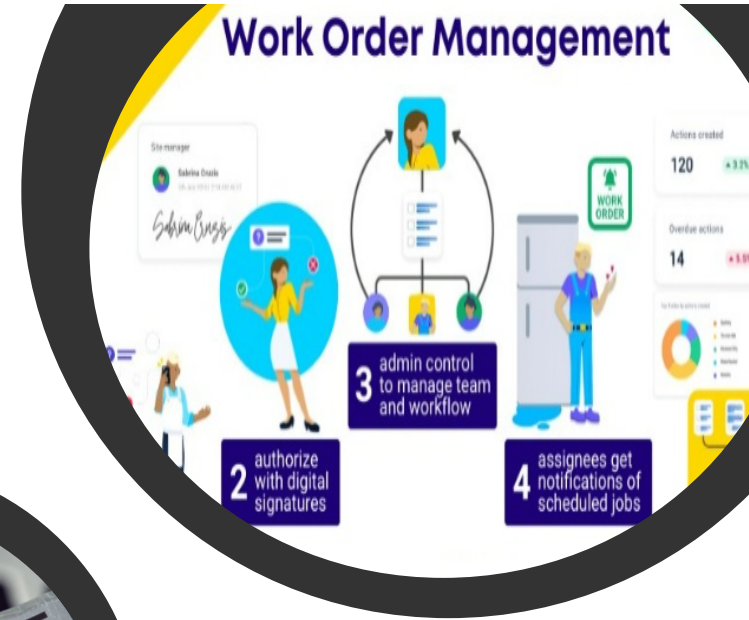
Work Order Management

Site manager
Sabrina Crasis
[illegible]
Sabrina Crasis

Actions created
120 + 3.2%

Overdue actions
14 + 5.9%

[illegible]

WORK ORDER

3 admin control to manage team and workflow

2 authorize with digital signatures

4 assignees get notifications of scheduled jobs